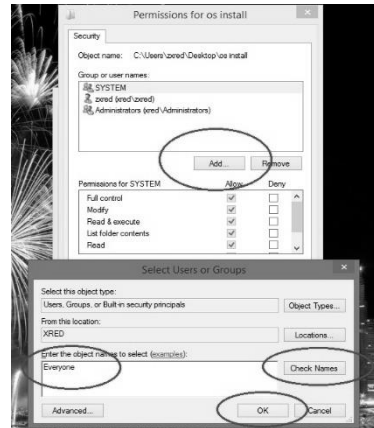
Permissions for os install

Security

Object name: C:\Users\zxred\Desktop\os install

Group or user names:

SYSTEM
zxred (xred\zxred)
Administrators (xred\Administrators)

Add...
Remove

| Permissions for SYSTEM | Allow | Deny |
|---|---|---|
| Full control | ✓ | |
| Modify | ✓ | |
| Read & execute | ✓ | |
| List folder contents | ✓ | |
| Read | ✓ | |

Select Users or Groups

Select this object type:
Users, Groups, or Built-in security principals
Object Types...

From this location:
XRED
Locations...

Enter the object names to select (examples):
Everyone
Check Names

Advanced...
OK
Cancel